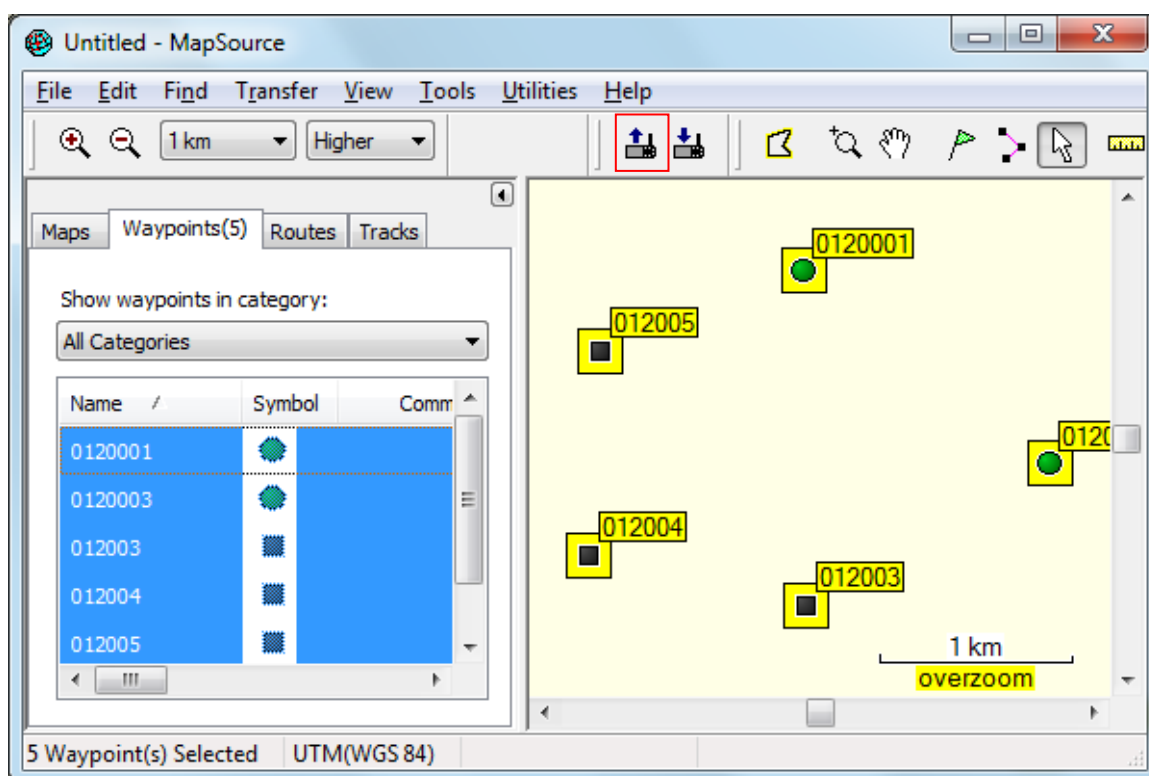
Untitled - MapSource

File Edit Find Transfer View Tools Utilities Help

1 km
Higher

Maps
Waypoints(5)
Routes
Tracks

Show waypoints in category:
All Categories

| Name | Symbol | Comm |
|---|---|---|
| 0120001 | | |
| 0120003 | | |
| 012003 | | |
| 012004 | | |
| 012005 | | |

0120001
012005
012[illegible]
012004
012003
1 km
overzoom

5 Waypoint(s) Selected
UTM(WGS 84)